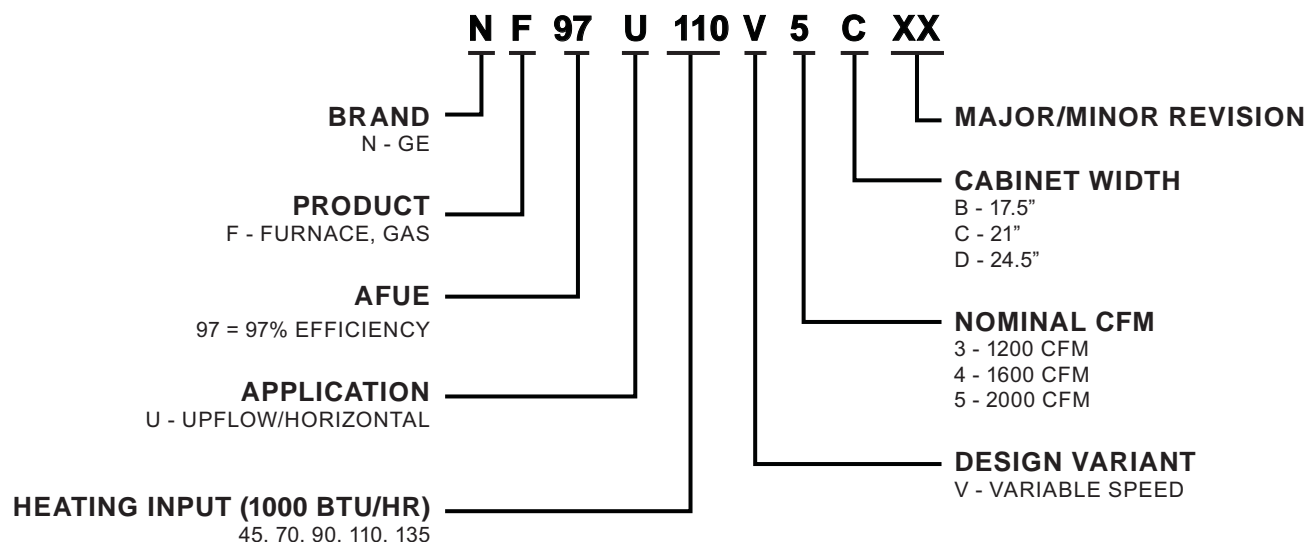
N F 97 U 110 V 5 C XX

BRAND
N - GE

PRODUCT
F - FURNACE, GAS

AFUE
97 = 97% EFFICIENCY

APPLICATION
U - UPFLOW/HORIZONTAL

HEATING INPUT (1000 BTU/HR)
45, 70, 90, 110, 135

MAJOR/MINOR REVISION

CABINET WIDTH
B - 17.5"
C - 21"
D - 24.5"

NOMINAL CFM
3 - 1200 CFM
4 - 1600 CFM
5 - 2000 CFM

DESIGN VARIANT
V - VARIABLE SPEED